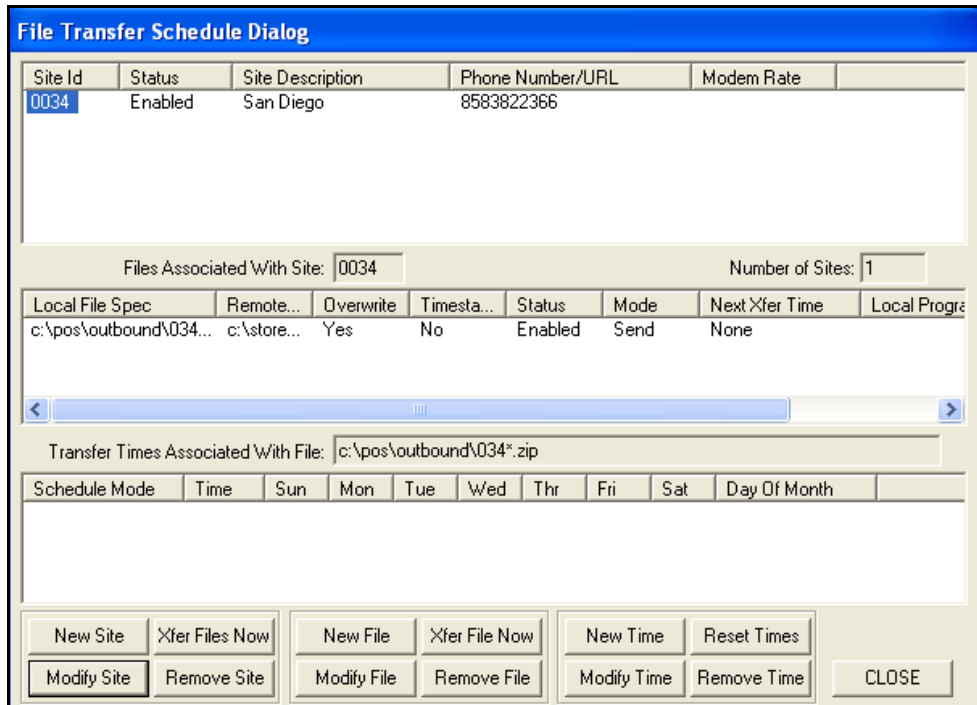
File Transfer Schedule Dialog

| Site Id | Status | Site Description | Phone Number/URL | Modem Rate |
|---|---|---|---|---|
| 0034 | Enabled | San Diego | 8583822366 | |

Files Associated With Site: 0034

Number of Sites: 1

| Local File Spec | Remote... | Overwrite | Timesta... | Status | Mode | Next Xfer Time | Local Progra |
|---|---|---|---|---|---|---|---|
| c:\pos\outbound\034... | c:\store... | Yes | No | Enabled | Send | None | |

Transfer Times Associated With File: c:\pos\outbound\034*.zip

| Schedule Mode | Time | Sun | Mon | Tue | Wed | Thr | Fri | Sat | Day Of Month |
|---|---|---|---|---|---|---|---|---|---|

New Site
Xfer Files Now
Modify Site
Remove Site
New File
Xfer File Now
Modify File
Remove File
New Time
Reset Times
Modify Time
Remove Time
CLOSE